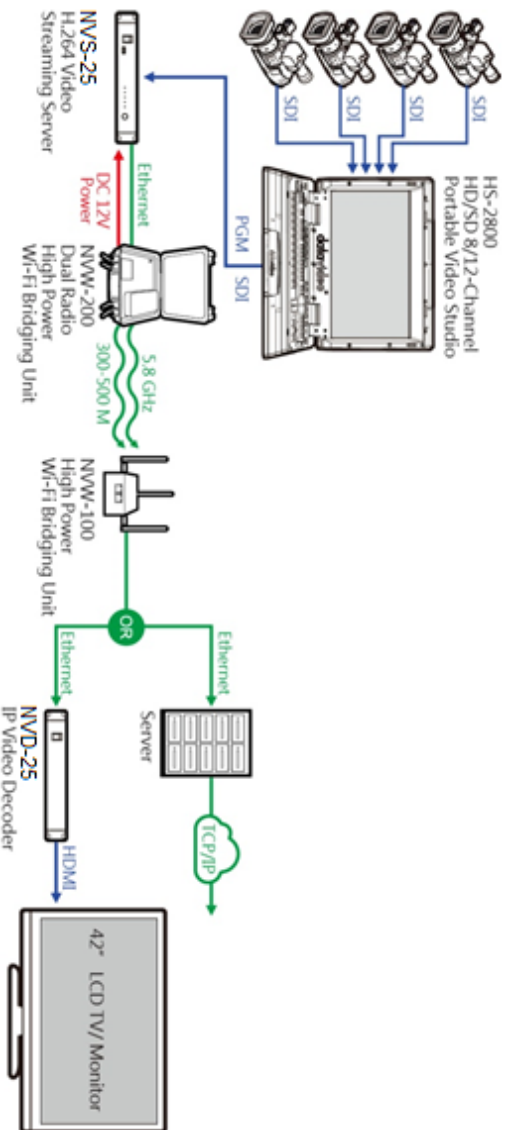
SDI
SDI
SDI
SDI

HS-2800
HD/SD 8/12-Channel
Portable Video Studio

datavideo

PGM
SDI

NVS-25
H.264 Video
Streaming Server

Ethernet

DC 12V
Power

NVW-200
Dual Radio
High Power
Wi-Fi Bridging Unit

5.8 GHz
300-500 M

NVW-100
High Power
Wi-Fi Bridging Unit

OR

Ethernet
Server
TCP/IP

Ethernet
NVD-25
IP Video Decoder

HDMI

42" LCD TV/ Monitor